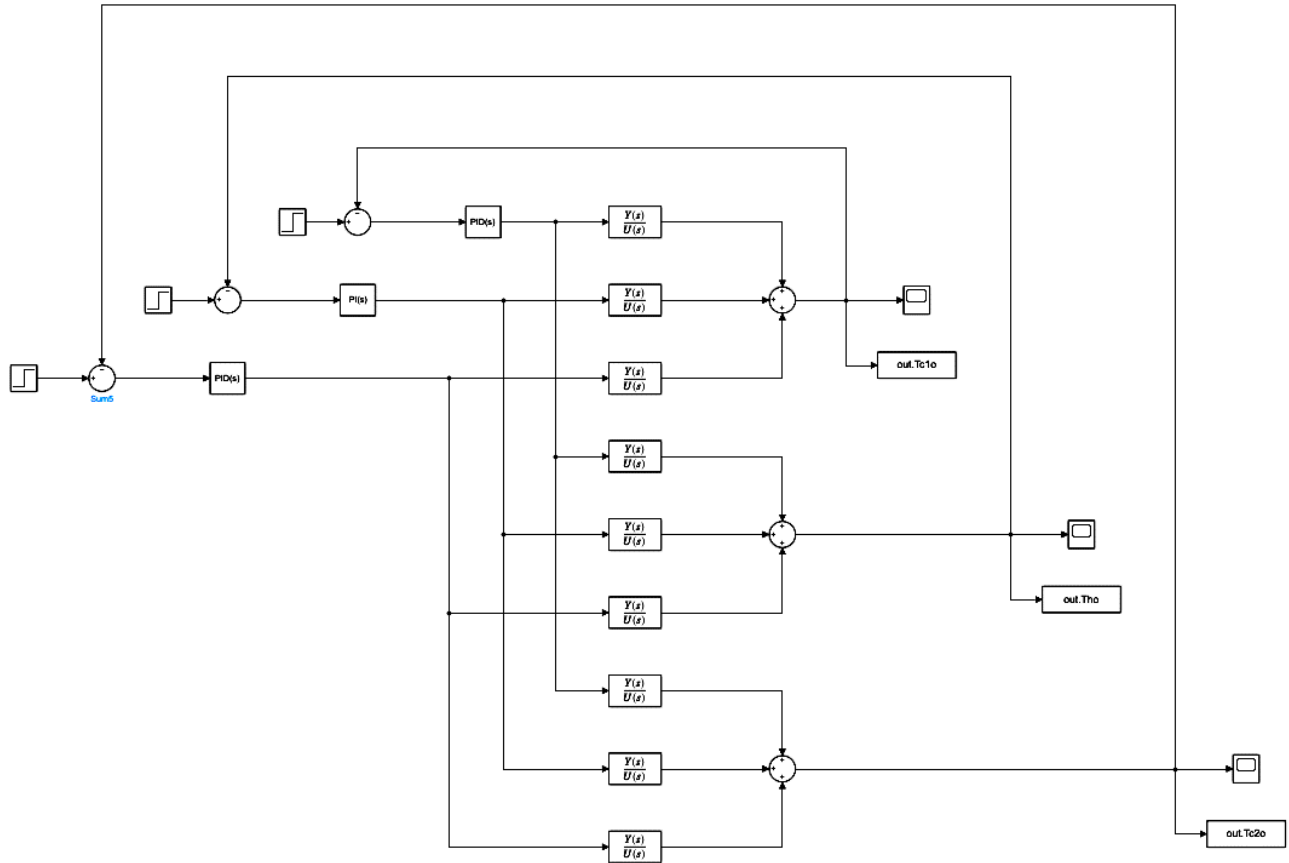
-
+
PID(s)
$\frac{Y(s)}{U(s)}$

-
+
PI(s)
$\frac{Y(s)}{U(s)}$

+
+
+

-
+
Sum5
PID(s)
$\frac{Y(s)}{U(s)}$

out.Tc1o

$\frac{Y(s)}{U(s)}$

$\frac{Y(s)}{U(s)}$

+
+
+

$\frac{Y(s)}{U(s)}$

out.Tho

$\frac{Y(s)}{U(s)}$

$\frac{Y(s)}{U(s)}$

+
+
+

$\frac{Y(s)}{U(s)}$

out.Tc2o